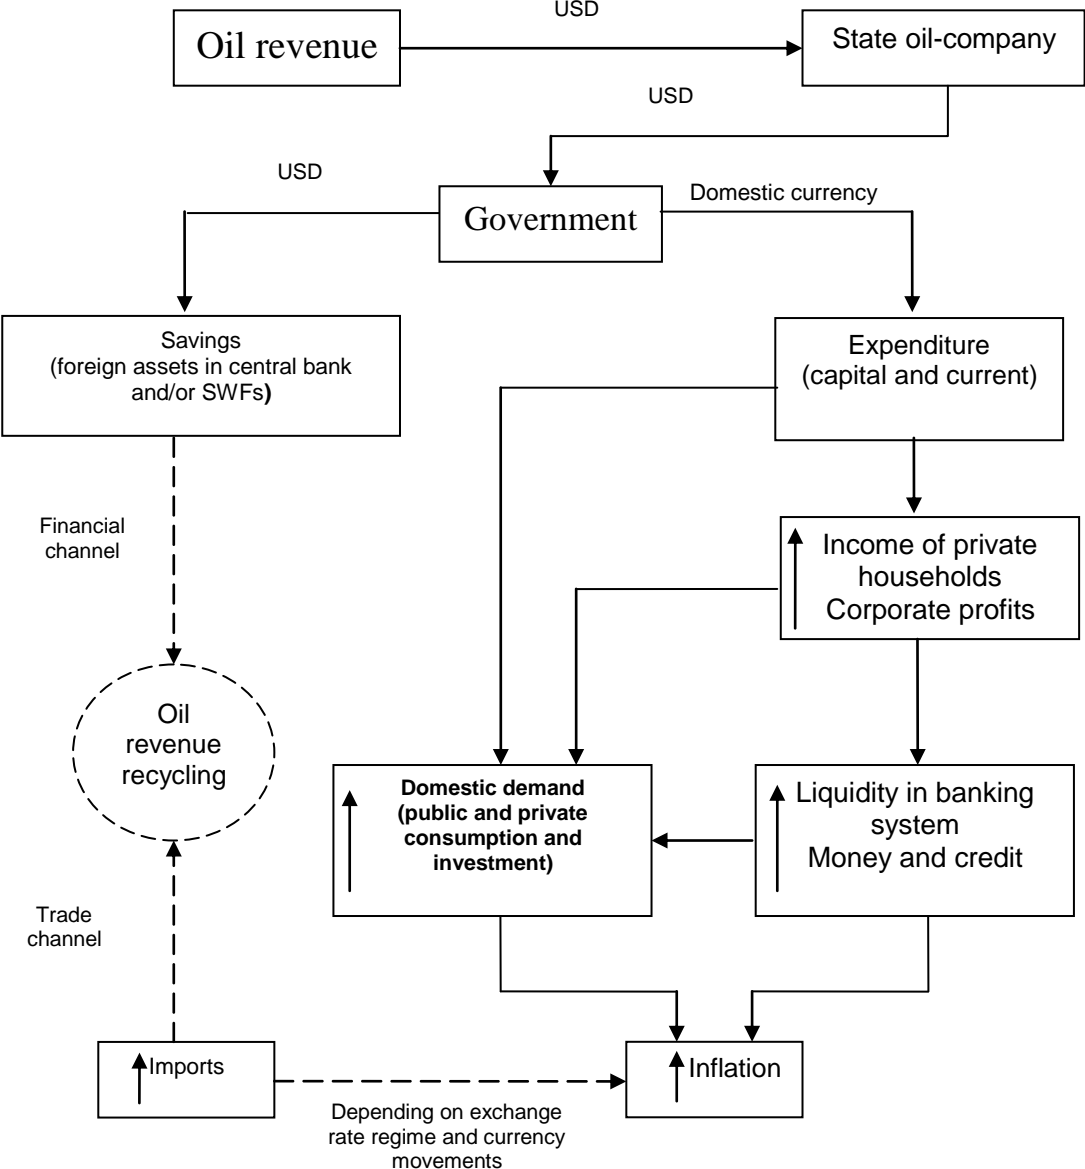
Oil revenue

USD

State oil-company

USD

USD

Government

Domestic currency

Savings (foreign assets in central bank and/or SWFs)

Expenditure (capital and current)

Financial channel

Income of private households Corporate profits

Oil revenue recycling

Domestic demand (public and private consumption and investment)

Liquidity in banking system Money and credit

Trade channel

Imports

Inflation

Depending on exchange rate regime and currency movements